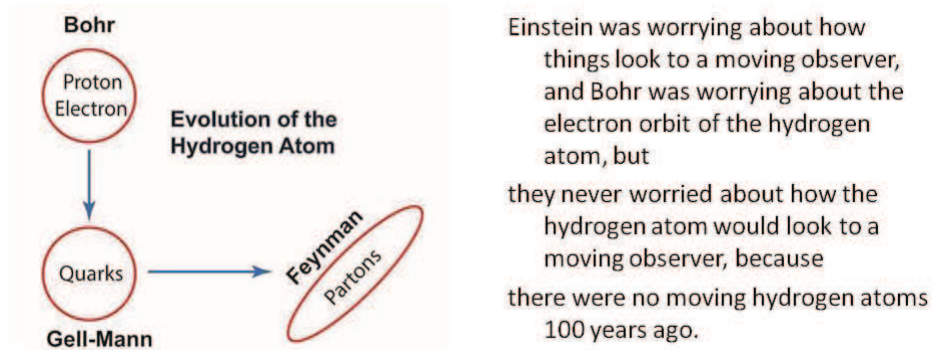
Bohr

Proton
Electron

Evolution of the Hydrogen Atom

Quarks

Gell-Mann

Feynman

Partons

Einstein was worrying about how things look to a moving observer, and Bohr was worrying about the electron orbit of the hydrogen atom, but

they never worried about how the hydrogen atom would look to a moving observer, because

there were no moving hydrogen atoms 100 years ago.